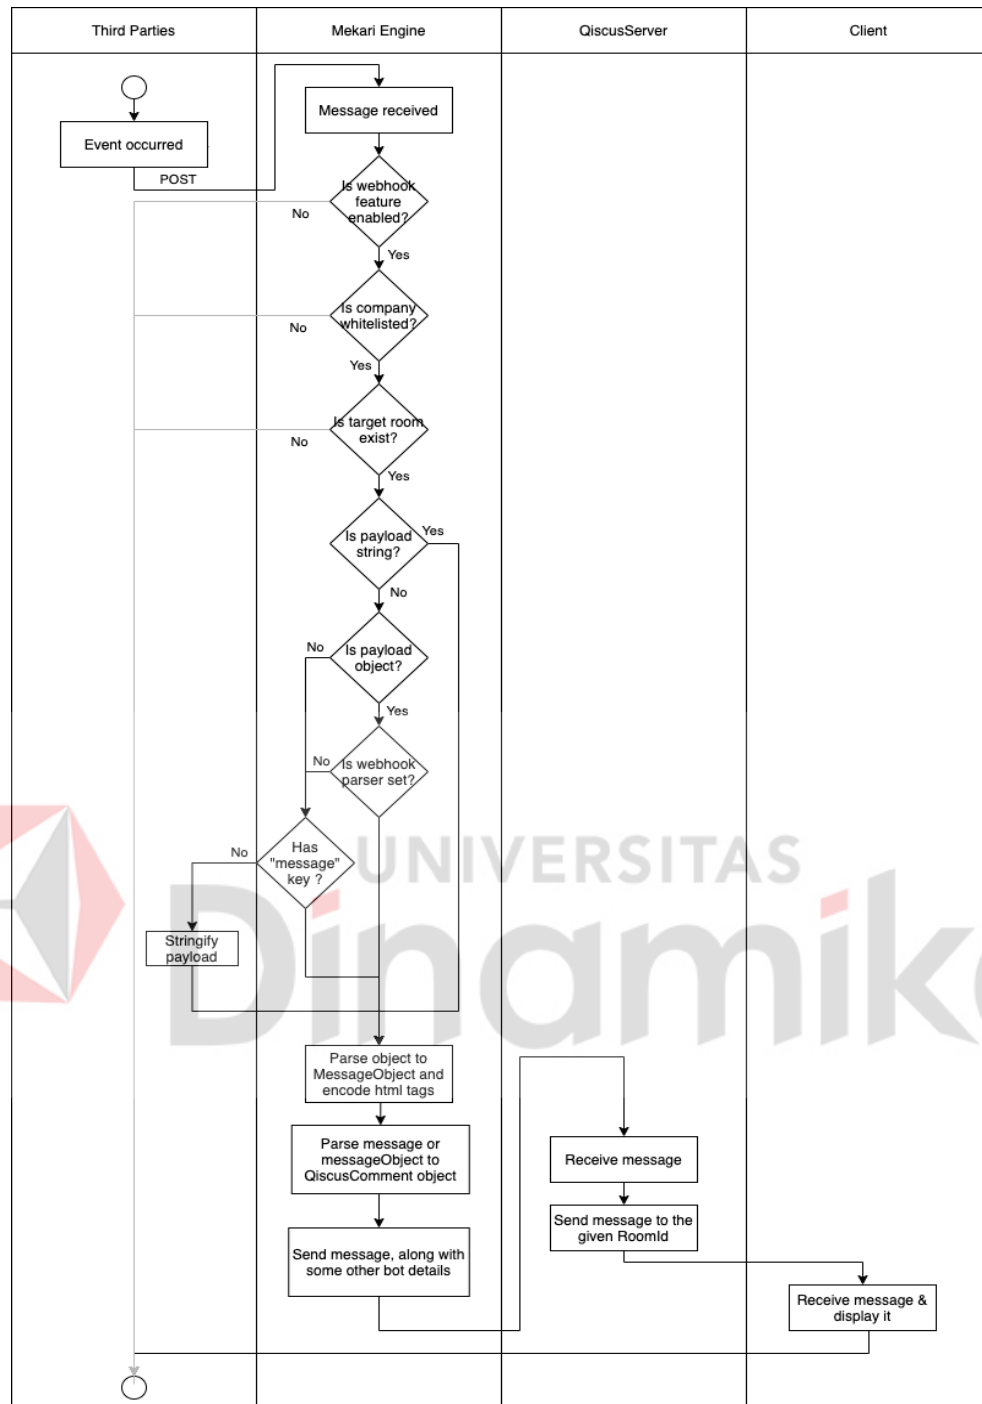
Third Parties

Mekari Engine

QiscusServer

Client

Event occurred

POST

Message received

Is webhook feature enabled?

No

Yes

Is company whitelisted?

No

Yes

Is target room exist?

No

Yes

Is payload string?

Yes

No

Is payload object?

No

Yes

Is webhook parser set?

No

Has "message" key ?

No

Stringify payload

Parse object to MessageObject and encode html tags

Parse message or messageObject to QiscusComment object

Send message, along with some other bot details

Receive message

Send message to the given RoomId

Receive message & display it

UNIVERSITAS Dinamika